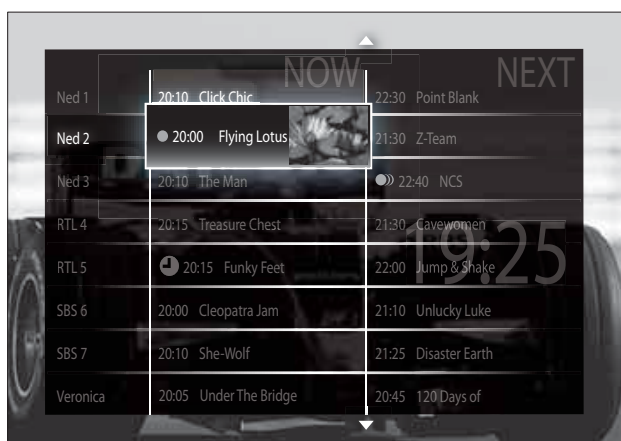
NOW NEXT

| | NOW | NEXT |
|---|---|---|
| Ned 1 | 20:10 Click Chic | 22:30 Point Blank |
| Ned 2 | 20:00 Flying Lotus | 21:30 Z-Team |
| Ned 3 | 20:10 The Man | 22:40 NCS |
| RTL 4 | 20:15 Treasure Chest | 21:30 Cavewomen |
| RTL 5 | 20:15 Funky Feet | 22:00 Jump & Shake |
| SBS 6 | 20:00 Cleopatra Jam | 21:10 Unlucky Luke |
| SBS 7 | 20:10 She-Wolf | 21:25 Disaster Earth |
| Veronica | 20:05 Under The Bridge | 20:45 120 Days of |

19:25